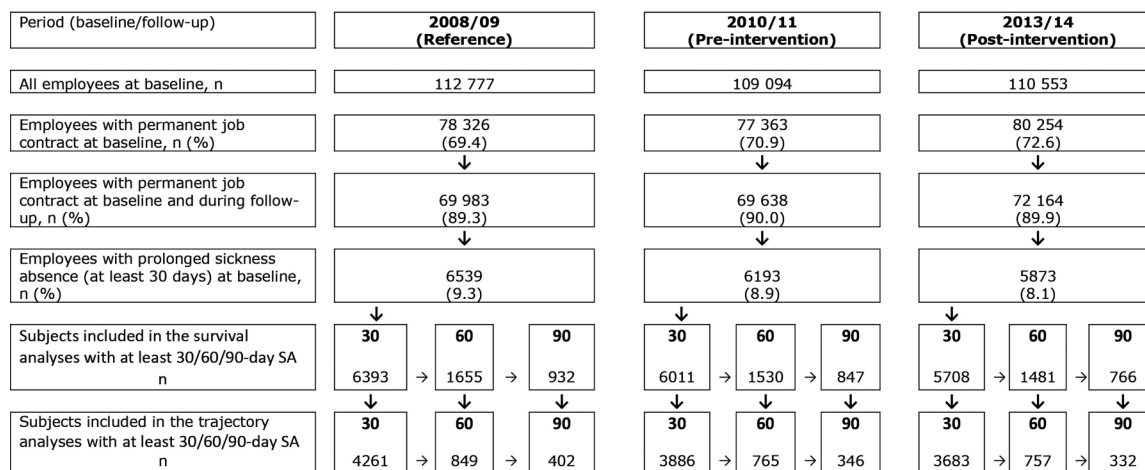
Period (baseline/follow-up)

2008/09 (Reference)

2010/11 (Pre-intervention)

2013/14 (Post-intervention)

All employees at baseline, n

112 777

109 094

110 553

Employees with permanent job contract at baseline, n (%)

78 326 (69.4)

77 363 (70.9)

80 254 (72.6)

Employees with permanent job contract at baseline and during follow-up, n (%)

69 983 (89.3)

69 638 (90.0)

72 164 (89.9)

Employees with prolonged sickness absence (at least 30 days) at baseline, n (%)

6539 (9.3)

6193 (8.9)

5873 (8.1)

Subjects included in the survival analyses with at least 30/60/90-day SA n

| 30 | 60 | 90 | 30 | 60 | 90 | 30 | 60 | 90 |
|---|---|---|---|---|---|---|---|---|
| 6393 | 1655 | 932 | 6011 | 1530 | 847 | 5708 | 1481 | 766 |

Subjects included in the trajectory analyses with at least 30/60/90-day SA n

| 30 | 60 | 90 | 30 | 60 | 90 | 30 | 60 | 90 |
|---|---|---|---|---|---|---|---|---|
| 4261 | 849 | 402 | 3886 | 765 | 346 | 3683 | 757 | 332 |